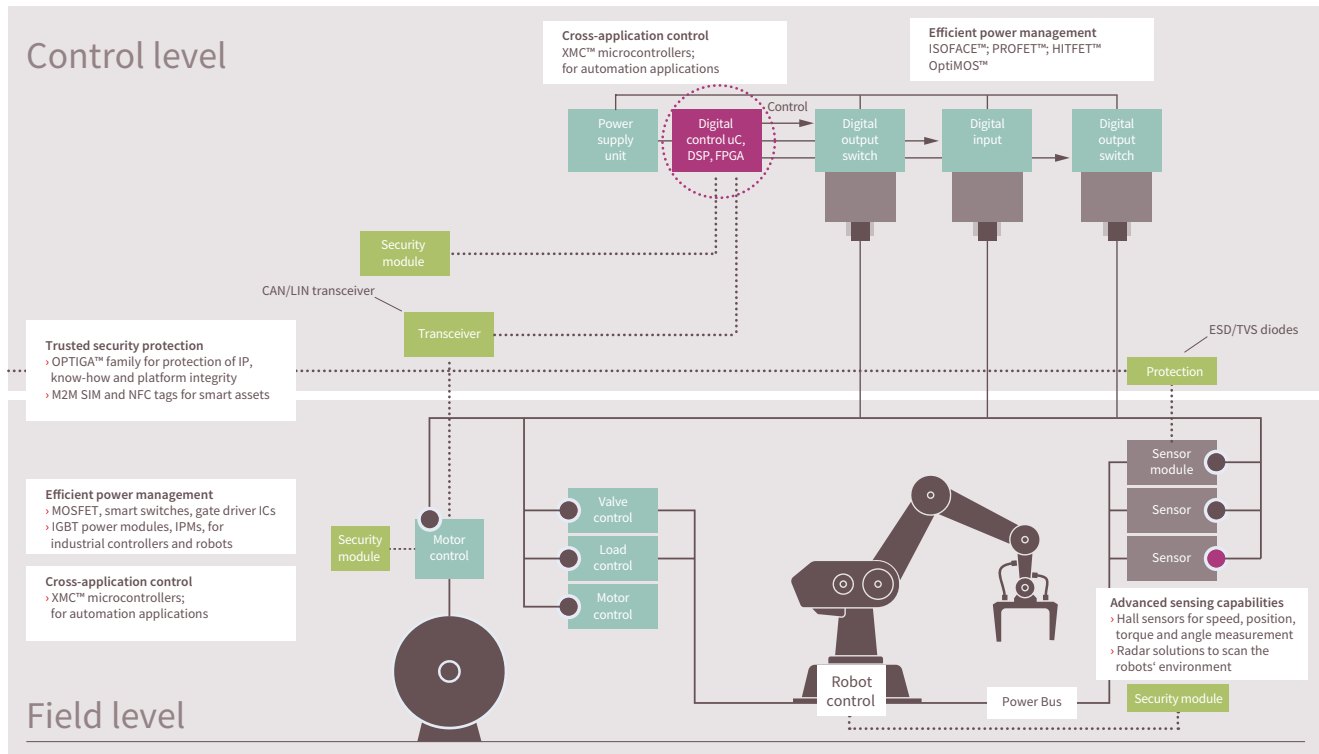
Control level

Cross-application control
XMC™ microcontrollers;
for automation applications

Efficient power management
ISOFACE™; PROFET™; HITFET™
OptiMOS™

Power supply unit

Digital control uC, DSP, FPGA

Control

Digital output switch

Digital input

Digital output switch

Security module

CAN/LIN transceiver

Transceiver

ESD/TVS diodes

Trusted security protection
› OPTIGA™ family for protection of IP, know-how and platform integrity
› M2M SIM and NFC tags for smart assets

Protection

Sensor module

Sensor

Sensor

Efficient power management
› MOSFET, smart switches, gate driver ICs
› IGBT power modules, IPMs, for industrial controllers and robots

Cross-application control
› XMC™ microcontrollers;
for automation applications

Security module

Motor control

Valve control

Load control

Motor control

Advanced sensing capabilities
› Hall sensors for speed, position, torque and angle measurement
› Radar solutions to scan the robots‘ environment

Robot control

Power Bus

Security module

Field level